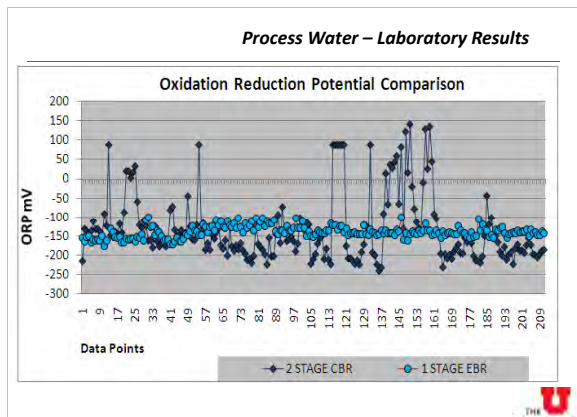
Process Water – Laboratory Results

Oxidation Reduction Potential Comparison

200
150
100
50
0
-50
-100
-150
-200
-250
-300

ORP mV

1 9 17 25 33 41 49 57 65 73 81 89 97 105 113 121 129 137 145 153 161 169 177 185 193 201 209

Data Points

2 STAGE CBR
1 STAGE EBR

THE U